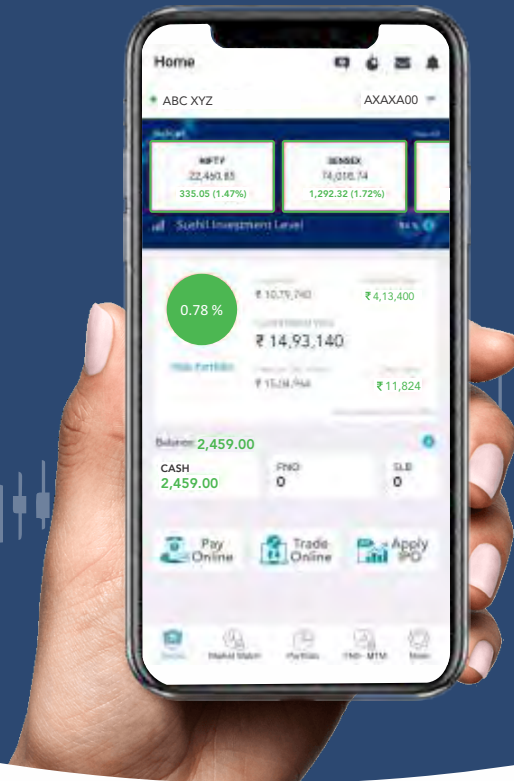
Home

ABC XYZ

AXAXA00

Indices

NIFTY
22,460.85
335.05 (1.47%)

SENSEX
74,018.74
1,292.32 (1.72%)

Sushil Investment Level

0.78 %

Hide Portfolio

Invested
₹ 10,79,740

Unrealised P&L
₹ 4,13,400

Current Value
₹ 14,93,140

₹ 15,08,964

₹ 11,824

Balance: 2,459.00

CASH
2,459.00

FNO
0

SLB
0

Pay Online

Trade Online

Apply IPO

Home

Market Watch

Portfolio

FNO - MTM

More